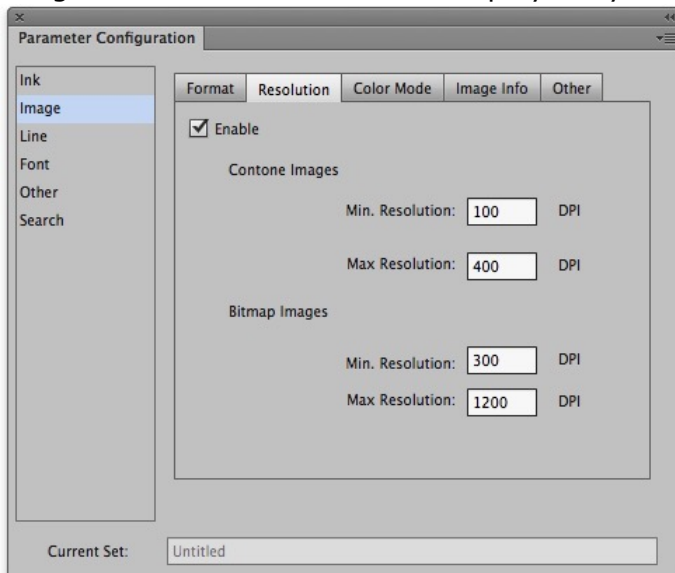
Parameter Configuration

Ink
Image
Line
Font
Other
Search

Format | Resolution | Color Mode | Image Info | Other

Enable

Contone Images

Min. Resolution: 100 DPI

Max Resolution: 400 DPI

Bitmap Images

Min. Resolution: 300 DPI

Max Resolution: 1200 DPI

Current Set: Untitled